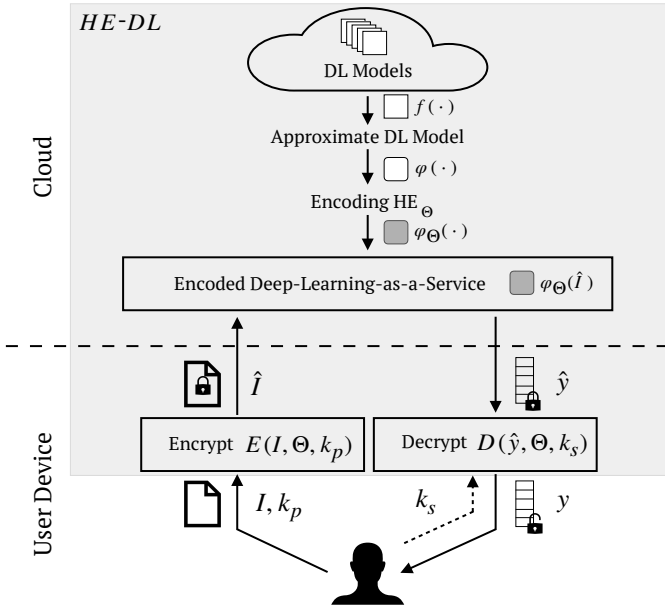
$HE\text{-}DL$

Cloud

DL Models

$f(\cdot)$

Approximate DL Model

$\varphi(\cdot)$

Encoding HE $_{\Theta}$

$\varphi_{\Theta}(\cdot)$

Encoded Deep-Learning-as-a-Service $\varphi_{\Theta}(\hat{I})$

$\hat{I}$

$\hat{y}$

User Device

Encrypt $E(I, \Theta, k_p)$

Decrypt $D(\hat{y}, \Theta, k_s)$

$I, k_p$

$k_s$

$y$